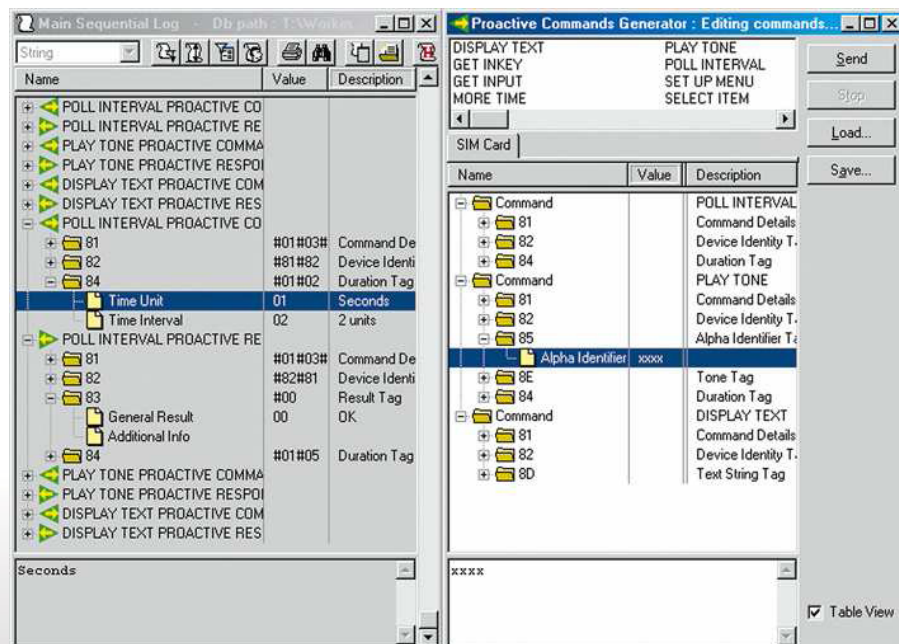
Main Sequential Log - Db path : T:\Works\

String

| Name | Value | Description |
|---|---|---|
| POLL INTERVAL PROACTIVE CO | | |
| POLL INTERVAL PROACTIVE RE | | |
| PLAY TONE PROACTIVE COMMA | | |
| PLAY TONE PROACTIVE RESPOI | | |
| DISPLAY TEXT PROACTIVE COM | | |
| DISPLAY TEXT PROACTIVE RES | | |
| POLL INTERVAL PROACTIVE CO | | |
| 81 | #01#03# | Command De |
| 82 | #81#82 | Device Identi |
| 84 | #01#02 | Duration Tag |
| Time Unit | 01 | Seconds |
| Time Interval | 02 | 2 units |
| POLL INTERVAL PROACTIVE RE | | |
| 81 | #01#03# | Command De |
| 82 | #82#81 | Device Identi |
| 83 | #00 | Result Tag |
| General Result | 00 | OK |
| Additional Info | | |
| 84 | #01#05 | Duration Tag |
| PLAY TONE PROACTIVE COMMA | | |
| PLAY TONE PROACTIVE RESPOI | | |
| DISPLAY TEXT PROACTIVE COM | | |
| DISPLAY TEXT PROACTIVE RES | | |

Seconds

Proactive Commands Generator : Editing commands...

DISPLAY TEXT
GET INKEY
GET INPUT
MORE TIME
PLAY TONE
POLL INTERVAL
SET UP MENU
SELECT ITEM

Send
Stop
Load...
Save...

SIM Card

| Name | Value | Description |
|---|---|---|
| Command | | POLL INTERVAL |
| 81 | | Command Details |
| 82 | | Device Identity T |
| 84 | | Duration Tag |
| Command | | PLAY TONE |
| 81 | | Command Details |
| 82 | | Device Identity T |
| 85 | | Alpha Identifier T |
| Alpha Identifier | xxxx | |
| 8E | | Tone Tag |
| 84 | | Duration Tag |
| Command | | DISPLAY TEXT |
| 81 | | Command Details |
| 82 | | Device Identity T |
| 8D | | Text String Tag |

xxxx

Table View